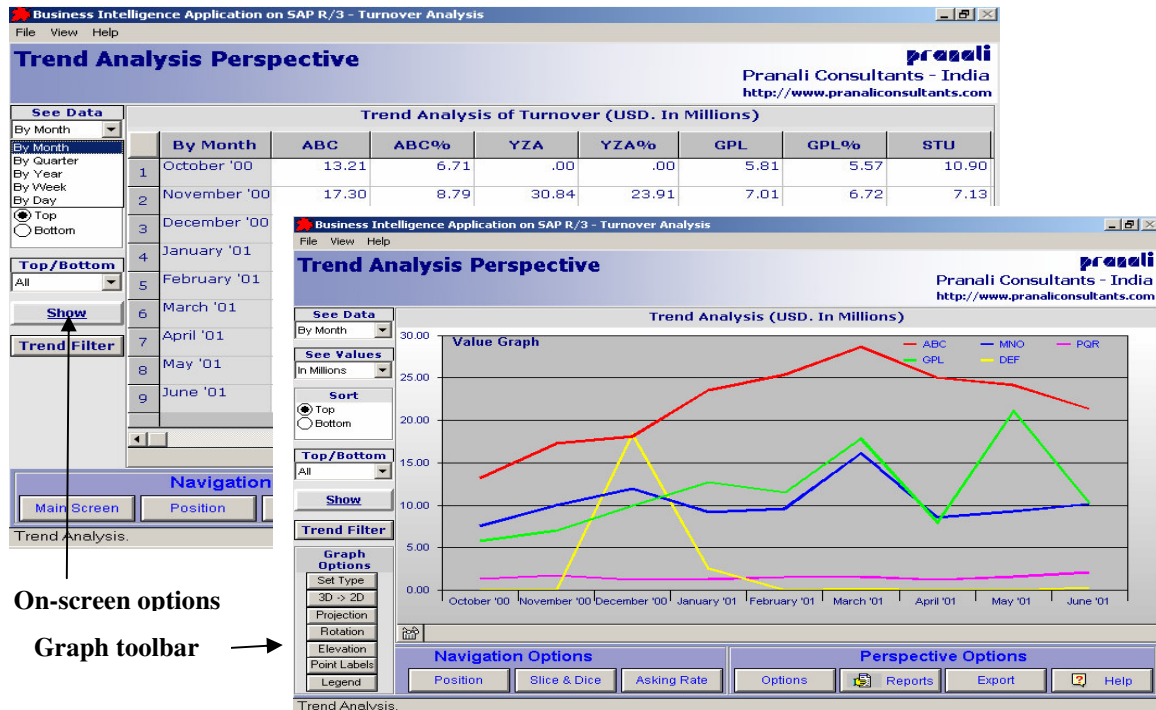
Business Intelligence Application on SAP R/3 - Turnover Analysis

File View Help

Trend Analysis Perspective

pranali
Pranali Consultants - India
http://www.pranaliconsultants.com

See Data
By Month
By Month
By Quarter
By Year
By Week
By Day

Top
Bottom

Top/Bottom
All

Show

Trend Filter

Trend Analysis of Turnover (USD. In Millions)

| | By Month | ABC | ABC% | YZA | YZA% | GPL | GPL% | STU |
|---|---|---|---|---|---|---|---|---|
| 1 | October '00 | 13.21 | 6.71 | .00 | .00 | 5.81 | 5.57 | 10.90 |
| 2 | November '00 | 17.30 | 8.79 | 30.84 | 23.91 | 7.01 | 6.72 | 7.13 |
| 3 | December '00 | | | | | | | |
| 4 | January '01 | | | | | | | |
| 5 | February '01 | | | | | | | |
| 6 | March '01 | | | | | | | |
| 7 | April '01 | | | | | | | |
| 8 | May '01 | | | | | | | |
| 9 | June '01 | | | | | | | |

Navigation
Main Screen
Position

Trend Analysis.

Business Intelligence Application on SAP R/3 - Turnover Analysis

File View Help

Trend Analysis Perspective

pranali
Pranali Consultants - India
http://www.pranaliconsultants.com

See Data
By Month

See Values
In Millions

Sort
Top
Bottom

Top/Bottom
All

Show

Trend Filter

Graph Options
Set Type
3D -> 2D
Projection
Rotation
Elevation
Point Labels
Legend

Trend Analysis (USD. In Millions)

Value Graph

ABC MNO PQR GPL DEF

30.00
25.00
20.00
15.00
10.00
5.00
0.00

October '00 November '00 December '00 January '01 February '01 March '01 April '01 May '01 June '01

Navigation Options
Position Slice & Dice Asking Rate

Perspective Options
Options Reports Export Help

Trend Analysis.

On-screen options

Graph toolbar